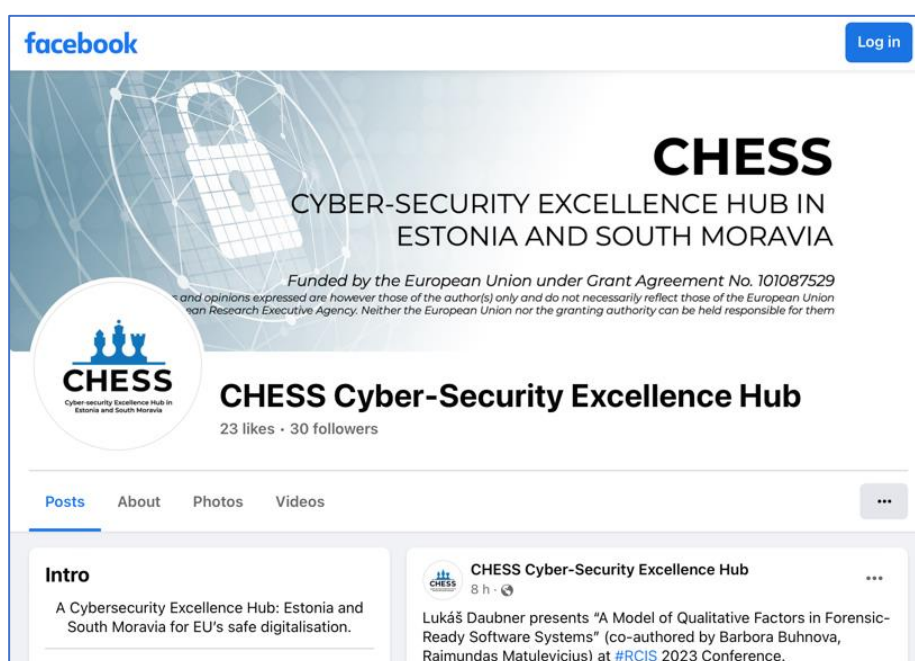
facebook

Log in

CHESS

CYBER-SECURITY EXCELLENCE HUB IN ESTONIA AND SOUTH MORAVIA

Funded by the European Union under Grant Agreement No. 101087529

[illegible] and opinions expressed are however those of the author(s) only and do not necessarily reflect those of the European Union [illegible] Research Executive Agency. Neither the European Union nor the granting authority can be held responsible for them

CHESS

Cyber-security Excellence Hub in Estonia and South Moravia

CHESS Cyber-Security Excellence Hub

23 likes · 30 followers

Posts About Photos Videos

...

Intro

A Cybersecurity Excellence Hub: Estonia and South Moravia for EU's safe digitalisation.

CHESS

CHESS Cyber-Security Excellence Hub

8 h ·

...

Lukáš Daubner presents "A Model of Qualitative Factors in Forensic-Ready Software Systems" (co-authored by Barbora Buhnova, Raimundas Matulevicius) at #RCIS 2023 Conference.